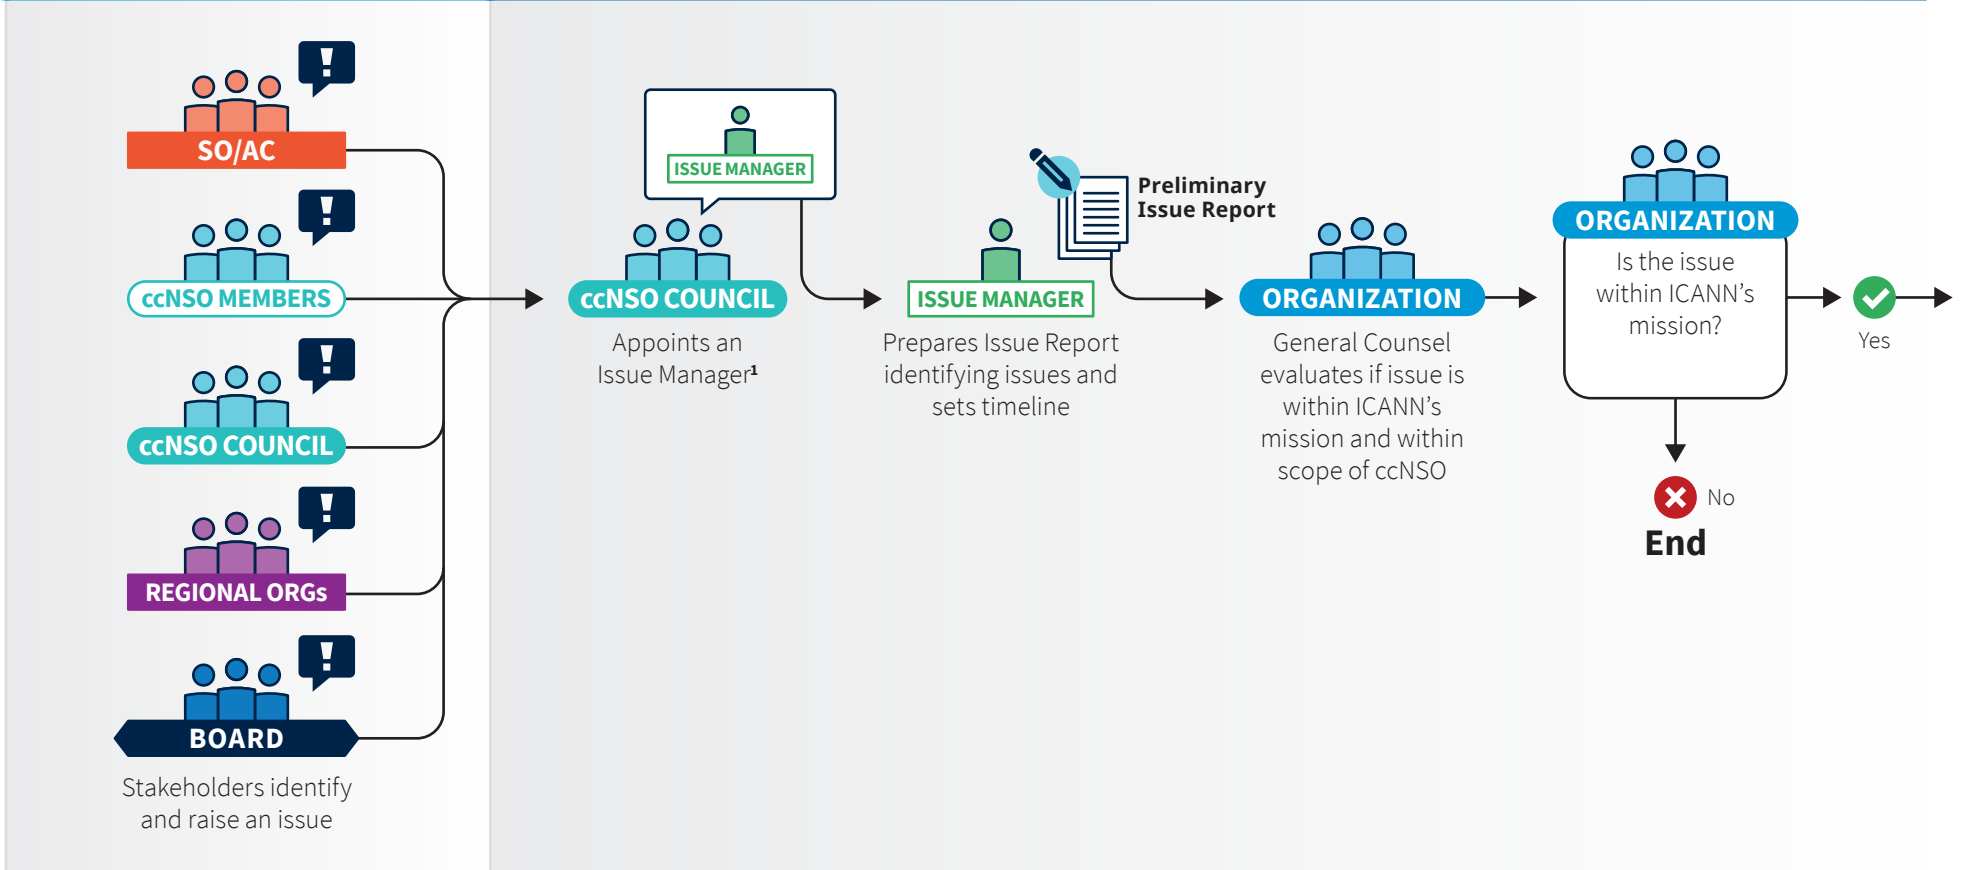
SO/AC

ccNSO MEMBERS

ccNSO COUNCIL

REGIONAL ORGs

BOARD

Stakeholders identify and raise an issue

ISSUE MANAGER

ccNSO COUNCIL

Appoints an Issue Manager$^1$

Preliminary Issue Report

ISSUE MANAGER

Prepares Issue Report identifying issues and sets timeline

ORGANIZATION

General Counsel evaluates if issue is within ICANN's mission and within scope of ccNSO

ORGANIZATION

Is the issue within ICANN's mission?

Yes

No

End